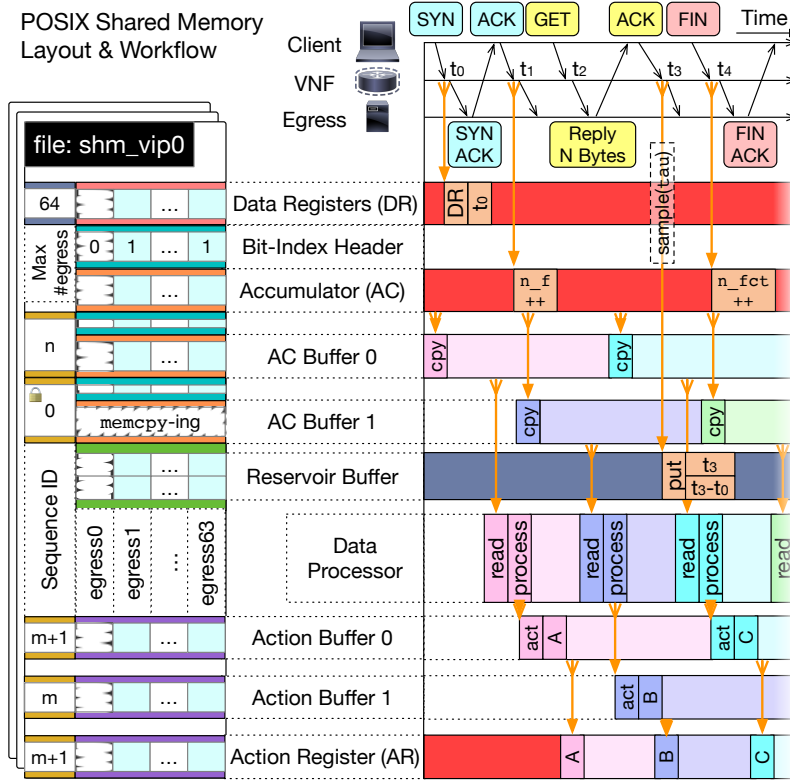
POSIX Shared Memory Layout & Workflow

SYN ACK GET ACK FIN Time

Client
VNF
Egress

$t_0$ $t_1$ $t_2$ $t_3$ $t_4$

SYN ACK
Reply N Bytes
FIN ACK

file: shm_vip0

64
Max #egress
0 1 ... 1
...
n
...
0
memcpy-ing
Sequence ID
...
...
egress0 egress1 ... egress63
m+1
...
m
...
m+1
...

Data Registers (DR)
Bit-Index Header
Accumulator (AC)
AC Buffer 0
AC Buffer 1
Reservoir Buffer
Data Processor
Action Buffer 0
Action Buffer 1
Action Register (AR)

DR $t_0$
sample(tau)
n_f ++
n_fct ++
cpy
cpy
cpy
cpy
put $t_3$ $t_3$-$t_0$
read process read process read process read
act A
act C
act B
A B C